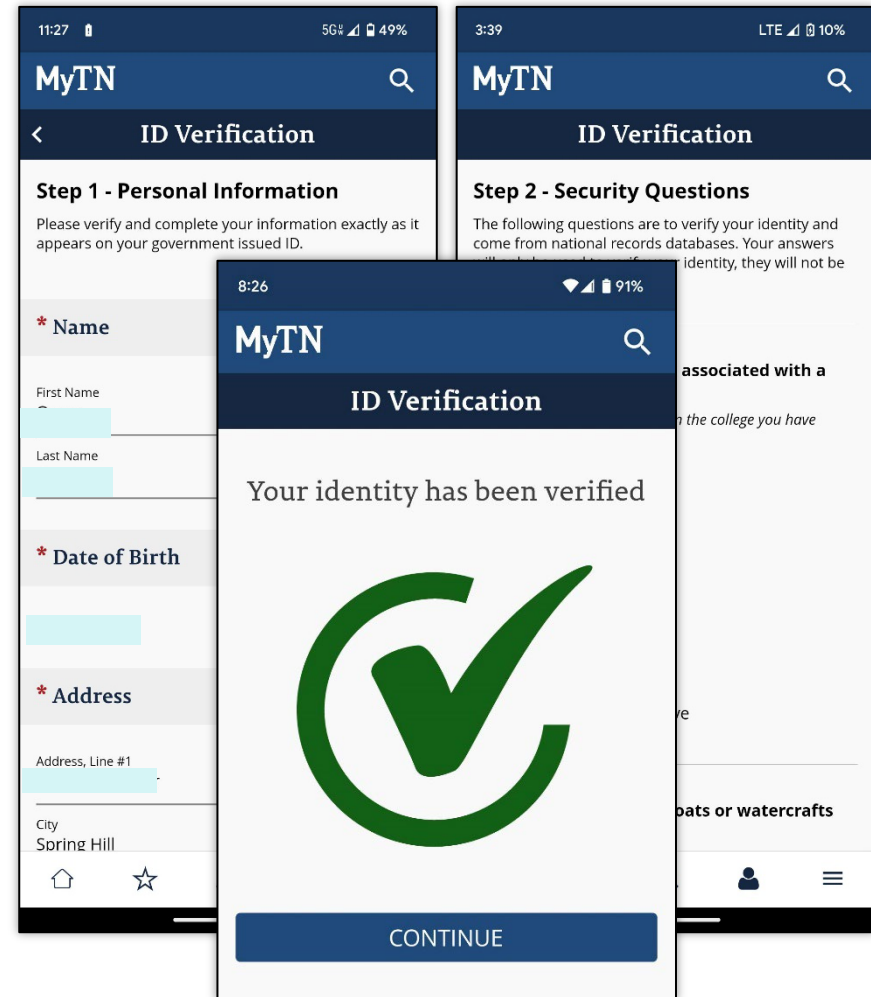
11:27

5G 49%

MyTN

ID Verification

Step 1 - Personal Information

Please verify and complete your information exactly as it appears on your government issued ID.

* Name

First Name

Last Name

* Date of Birth

* Address

Address, Line #1

City

Spring Hill

3:39

LTE 10%

MyTN

ID Verification

Step 2 - Security Questions

The following questions are to verify your identity and come from national records databases. Your answers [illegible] identity, they will not be

associated with a

the college you have

ve

oats or watercrafts

8:26

91%

MyTN

ID Verification

Your identity has been verified

CONTINUE